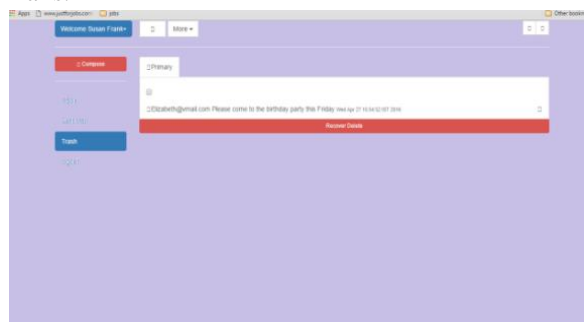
Apps www.justforjobs.com jobs

Other bookm

Welcome Susan Frank

More

Compose

Inbox

Sent Mail

Trash

Logout

Primary

Elizabeth@email.com Please come to the birthday party this Friday Wed Apr 27 16:54:52 IST 2016

Recover Delete